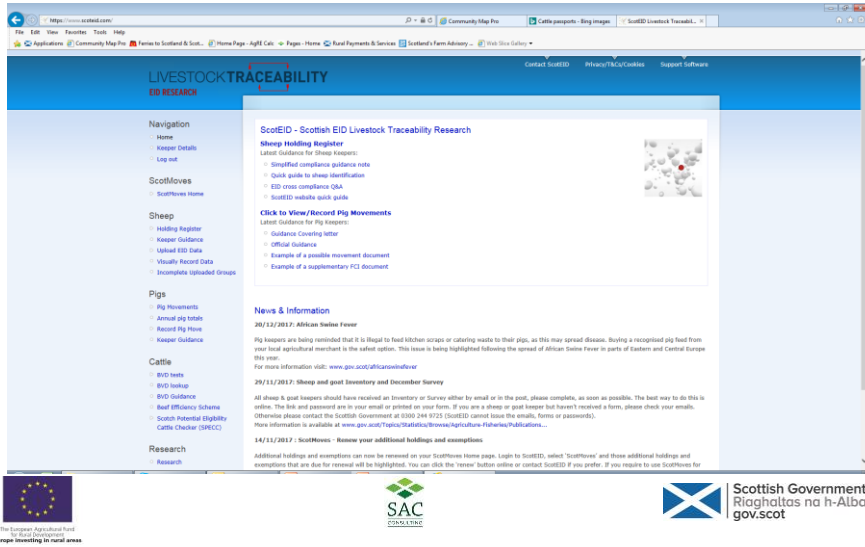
https://www.scoteid.com/

Community Map Pro | Cattle passports - Bing images | ScotEID Livestock Traceabili... ×

File Edit View Favorites Tools Help

Applications | Community Map Pro | Ferries to Scotland & Scot... | Home Page - AgRE Calc | Pages - Home | Rural Payments & Services | Scotland's Farm Advisory ... | Web Slice Gallery

LIVESTOCKTRACEABILITY
EID RESEARCH

Contact ScotEID | Privacy/T&Cs/Cookies | Support Software

Navigation
Home
Keeper Details
Log out

ScotMoves
ScotMoves Home

Sheep
Holding Register
Keeper Guidance
Upload EID Data
Visually Record Data
Incomplete Uploaded Groups

Pigs
Pig Movements
Annual pig totals
Record Pig Move
Keeper Guidance

Cattle
BVD tests
BVD lookup
BVD Guidance
Beef Efficiency Scheme
Scotch Potential Eligibility Cattle Checker (SPECC)

Research
Research

ScotEID - Scottish EID Livestock Traceability Research

Sheep Holding Register
Latest Guidance for Sheep Keepers:
Simplified compliance guidance note
Quick guide to sheep identification
EID cross compliance Q&A
ScotEID website quick guide

Click to View/Record Pig Movements
Latest Guidance for Pig Keepers:
Guidance Covering letter
Official Guidance
Example of a possible movement document
Example of a supplementary FCI document

News & Information

20/12/2017: African Swine Fever

Pig keepers are being reminded that it is illegal to feed kitchen scraps or catering waste to their pigs, as this may spread disease. Buying a recognised pig feed from your local agricultural merchant is the safest option. This issue is being highlighted following the spread of African Swine Fever in parts of Eastern and Central Europe this year.
For more information visit: www.gov.scot/africanswinefever

29/11/2017: Sheep and goat Inventory and December Survey

All sheep & goat keepers should have received an Inventory or Survey either by email or in the post, please complete, as soon as possible. The best way to do this is online. The link and password are in your email or printed on your form. If you are a sheep or goat keeper but haven't received a form, please check your emails. Otherwise please contact the Scottish Government at 0300 244 9725 (ScotEID cannot issue the emails, forms or passwords).
More information is available at www.gov.scot/Topics/Statistics/Browse/Agriculture-Fisheries/Publications...

14/11/2017 : ScotMoves - Renew your additional holdings and exemptions

Additional holdings and exemptions can now be renewed on your ScotMoves Home page. Login to ScotEID, select 'ScotMoves' and those additional holdings and exemptions that are due for renewal will be highlighted. You can click the 'renew' button online or contact ScotEID if you prefer. If you require to use ScotMoves for

The European Agricultural Fund for Rural Development
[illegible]rope investing in rural areas

SAC CONSULTING

Scottish Government
Riaghaltas na h-Alba
gov.scot